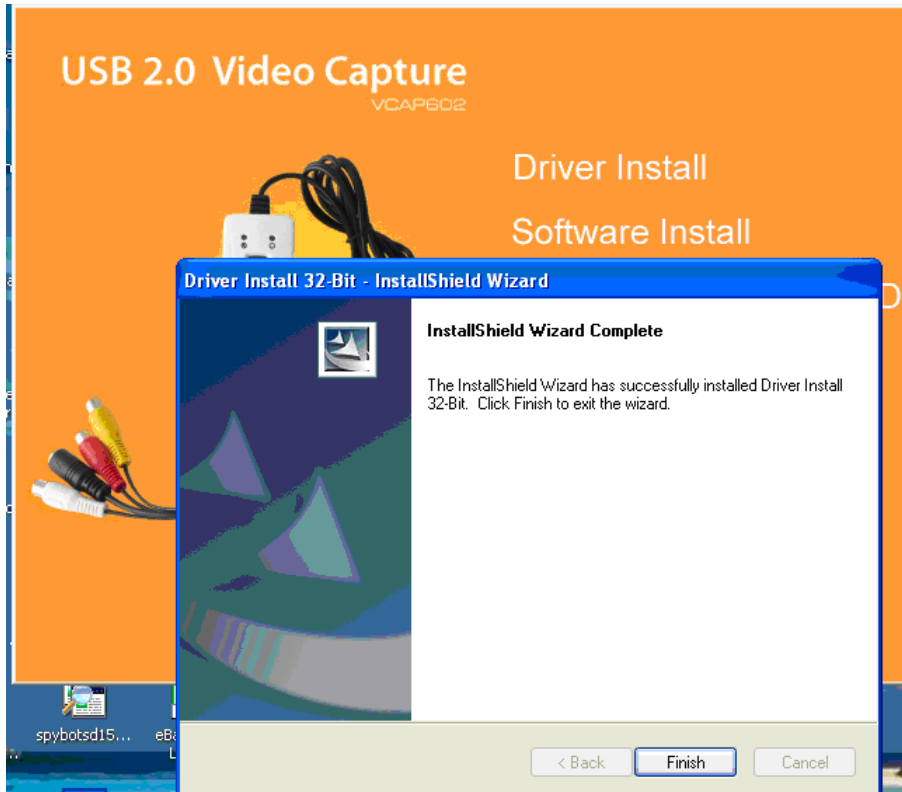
USB 2.0 Video Capture
VCAP602

Driver Install

Software Install

Driver Install 32-Bit - InstallShield Wizard

InstallShield Wizard Complete

The InstallShield Wizard has successfully installed Driver Install 32-Bit. Click Finish to exit the wizard.

< Back

Finish

Cancel

spybotsd15...

eBa